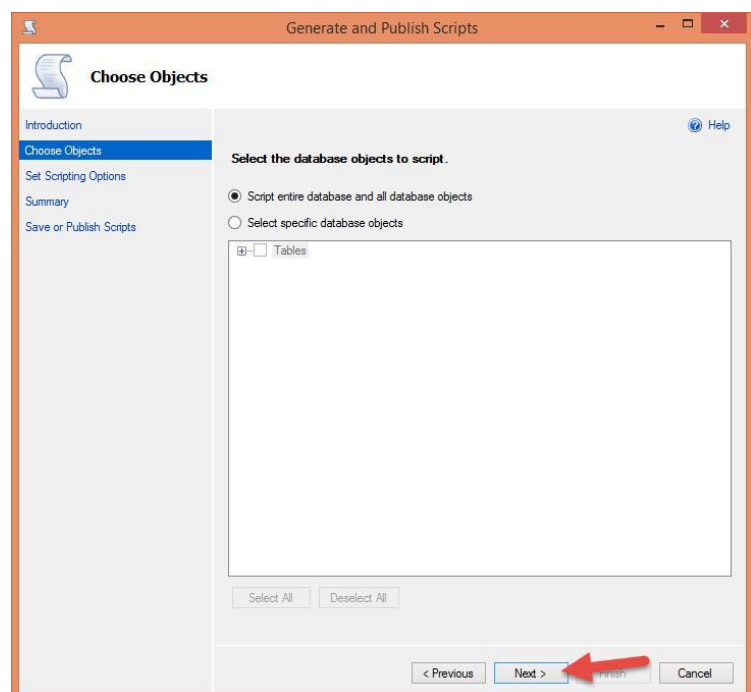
Generate and Publish Scripts

Choose Objects

Introduction
Choose Objects
Set Scripting Options
Summary
Save or Publish Scripts

Help

Select the database objects to script.

Script entire database and all database objects

Select specific database objects

Tables

Select All
Deselect All

< Previous
Next >
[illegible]
Cancel